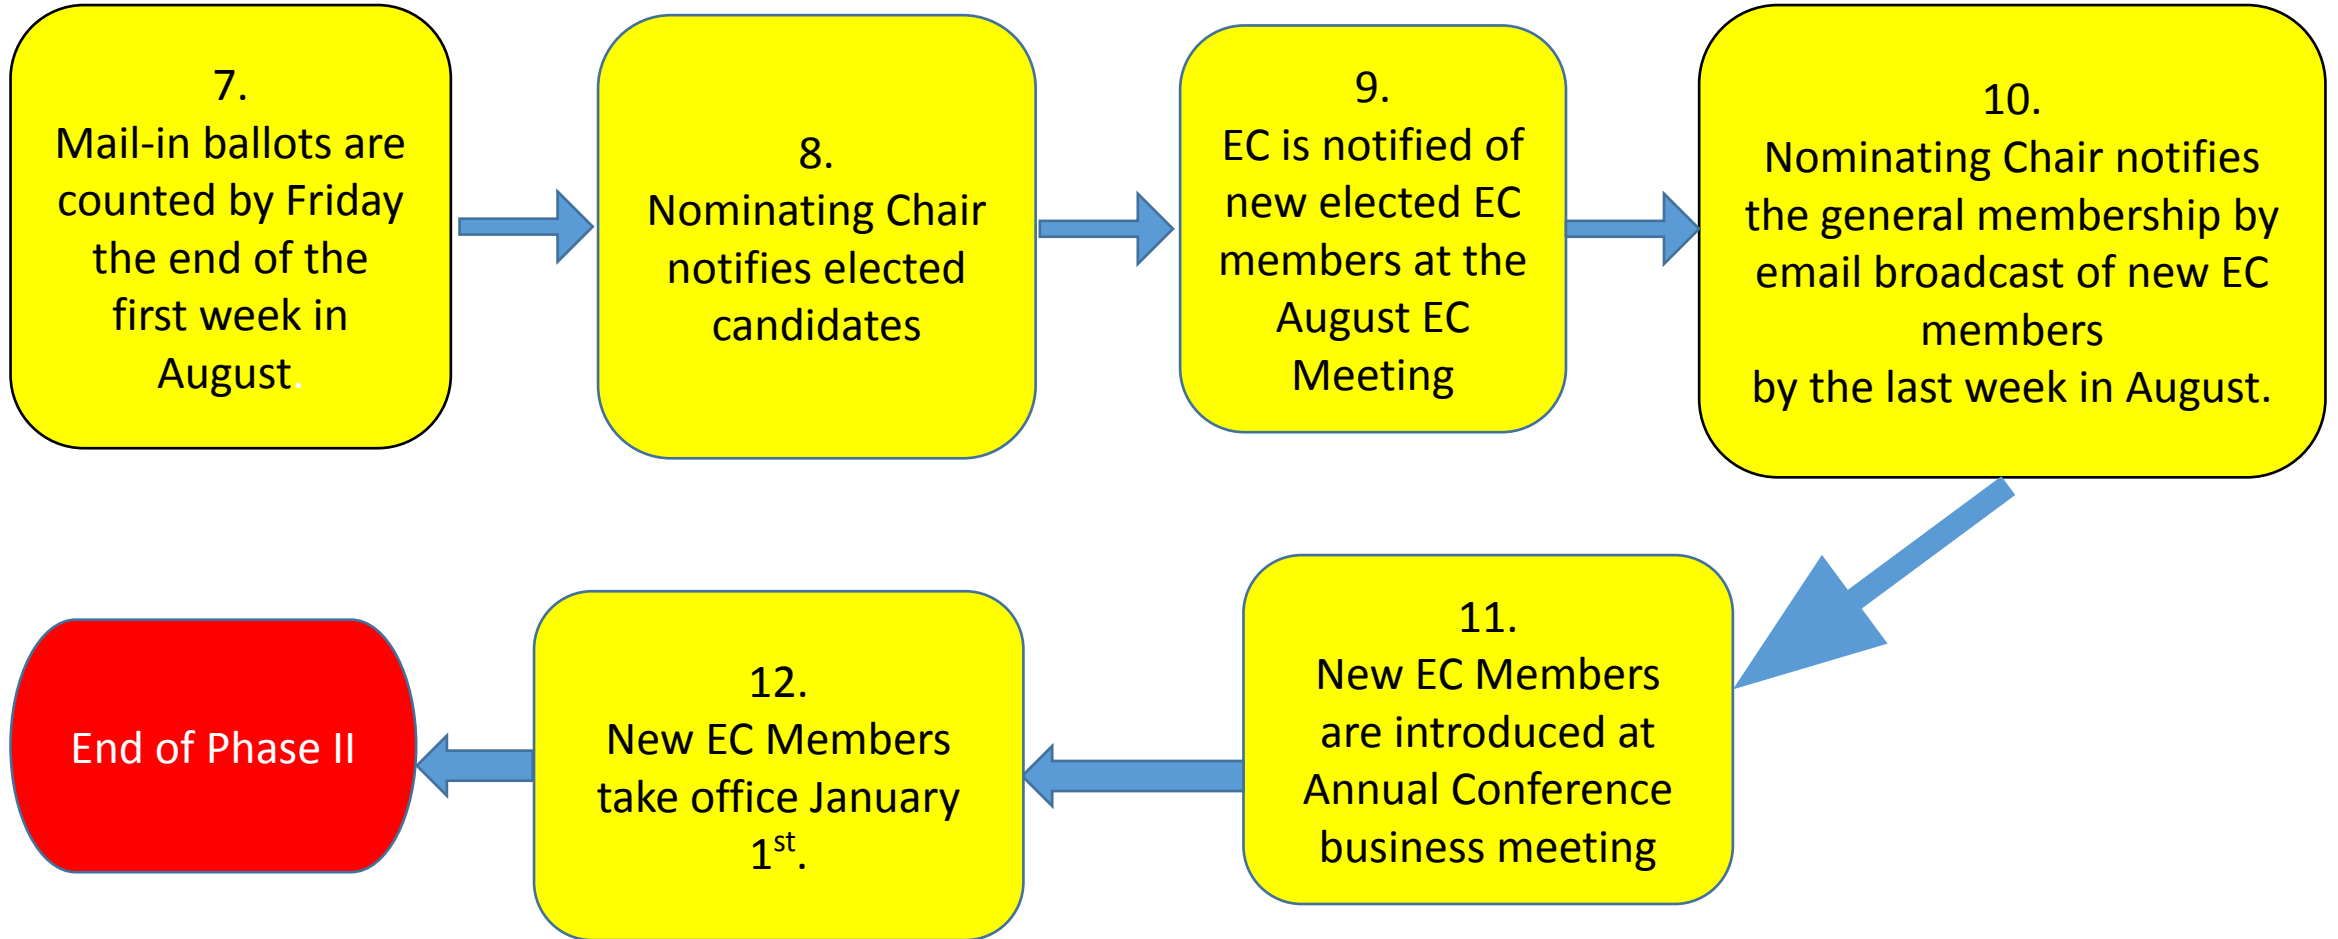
7.
Mail-in ballots are counted by Friday the end of the first week in August.

8.
Nominating Chair notifies elected candidates

9.
EC is notified of new elected EC members at the August EC Meeting

10.
Nominating Chair notifies the general membership by email broadcast of new EC members
by the last week in August.

11.
New EC Members are introduced at Annual Conference business meeting

12.
New EC Members take office January 1$^{st}$.

End of Phase II